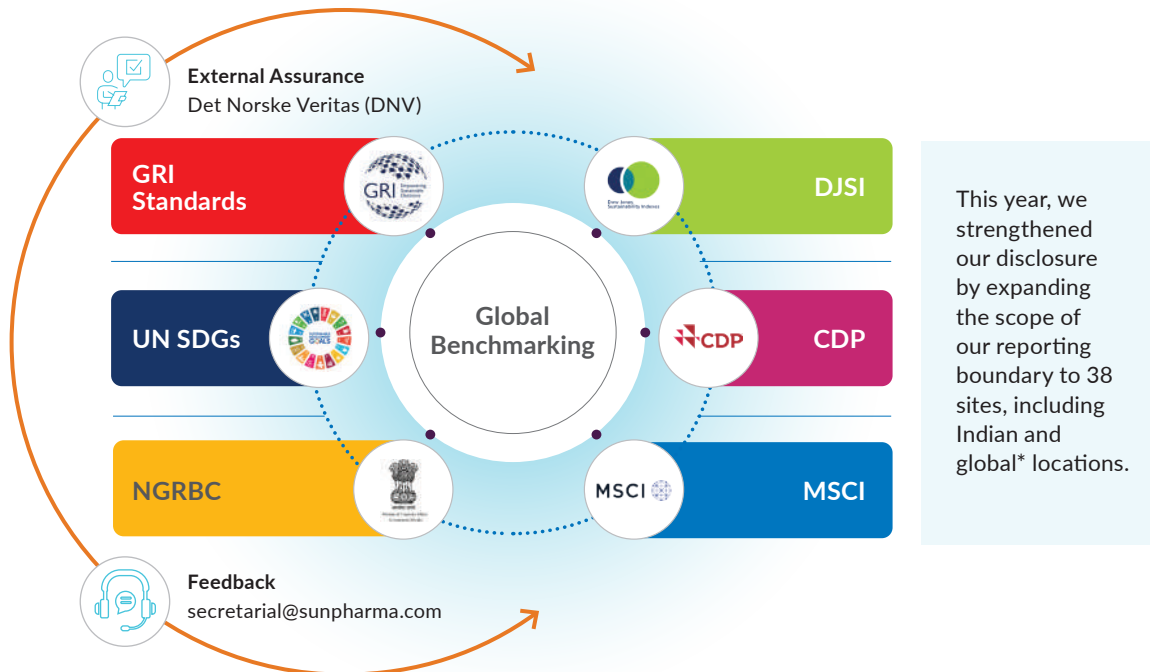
External Assurance
Det Norske Veritas (DNV)

GRI Standards

GRI Empowering Sustainable Decisions

DJSI

Dow Jones Sustainability Indices

UN SDGs

SUSTAINABLE DEVELOPMENT GOALS

Global Benchmarking

CDP

CDP

NGRBC

Ministry of Corporate Affairs Government of India

MSCI

MSCI

Feedback
secretarial@sunpharma.com

This year, we strengthened our disclosure by expanding the scope of our reporting boundary to 38 sites, including Indian and global* locations.